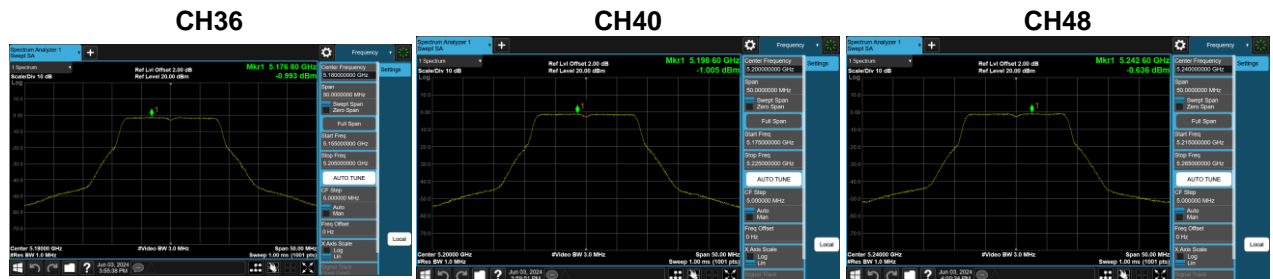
CH36

Spectrum Analyzer 1
Swept SA

Frequency

1 Spectrum

Ref Lvl Offset 2.00 dB
Ref Level 20.00 dBm

Scale/Div 10 dB
Log

Mkr1 5.176 80 GHz
-0.993 dBm

Center Frequency
5.180000000 GHz

Settings

Span
50.0000000 MHz

Swept Span
Zero Span

Full Span

Start Freq
5.155000000 GHz

Stop Freq
5.205000000 GHz

AUTO TUNE

CF Step
5.000000 MHz
Auto
Man

Freq Offset
0 Hz

X Axis Scale
Log
Lin

Local

Center 5.18000 GHz
#Res BW 1.0 MHz

#Video BW 3.0 MHz

Span 50.00 MHz
Sweep 1.00 ms (1001 pts)

Jun 03, 2024
3:55:38 PM

CH40

Spectrum Analyzer 1
Swept SA

Frequency

1 Spectrum

Ref Lvl Offset 2.00 dB
Ref Level 20.00 dBm

Scale/Div 10 dB
Log

Mkr1 5.198 60 GHz
-1.005 dBm

Center Frequency
5.200000000 GHz

Settings

Span
50.0000000 MHz

Swept Span
Zero Span

Full Span

Start Freq
5.175000000 GHz

Stop Freq
5.225000000 GHz

AUTO TUNE

CF Step
5.000000 MHz
Auto
Man

Freq Offset
0 Hz

X Axis Scale
Log
Lin

Local

Center 5.20000 GHz
#Res BW 1.0 MHz

#Video BW 3.0 MHz

Span 50.00 MHz
Sweep 1.00 ms (1001 pts)

Jun 03, 2024
3:59:51 PM

CH48

Spectrum Analyzer 1
Swept SA

Frequency

1 Spectrum

Ref Lvl Offset 2.00 dB
Ref Level 20.00 dBm

Scale/Div 10 dB
Log

Mkr1 5.242 60 GHz
-0.636 dBm

Center Frequency
5.240000000 GHz

Settings

Span
50.0000000 MHz

Swept Span
Zero Span

Full Span

Start Freq
5.215000000 GHz

Stop Freq
5.265000000 GHz

AUTO TUNE

CF Step
5.000000 MHz
Auto
Man

Freq Offset
0 Hz

X Axis Scale
Log
Lin

Local

Center 5.24000 GHz
#Res BW 1.0 MHz

#Video BW 3.0 MHz

Span 50.00 MHz
Sweep 1.00 ms (1001 pts)

Jun 03, 2024
4:00:24 PM